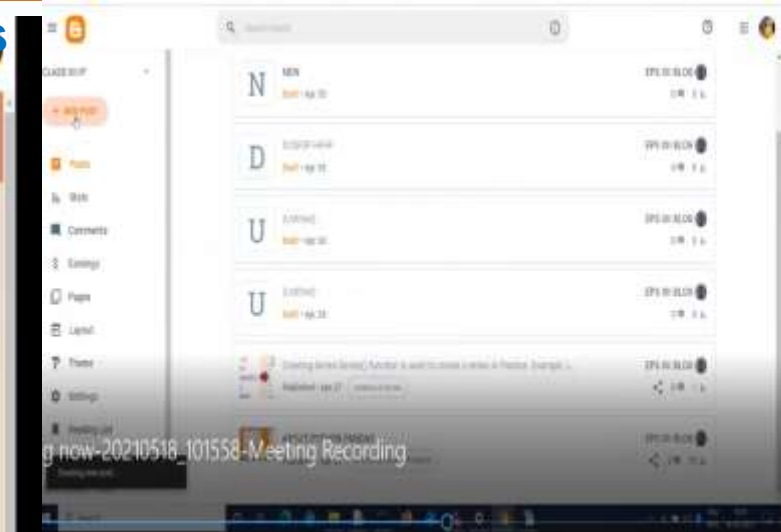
Search posts

CLASS XII IP

+ NEW POST

Posts

Stats

Comments

Earnings

Pages

Layout

Theme

Settings

Reading List

N

NEW

Draft · Apr 30

EPS XII BLOG

D

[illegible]

Draft · Apr 30

EPS XII BLOG

U

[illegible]

Draft · Apr 30

EPS XII BLOG

U

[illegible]

Draft · Apr 30

EPS XII BLOG

Creating Series Series() function is used to create a series in Pandas. Example: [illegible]

Published · Apr 27

EPS XII BLOG

EPS XII BLOG

g now-20210518_101558-Meeting Recording